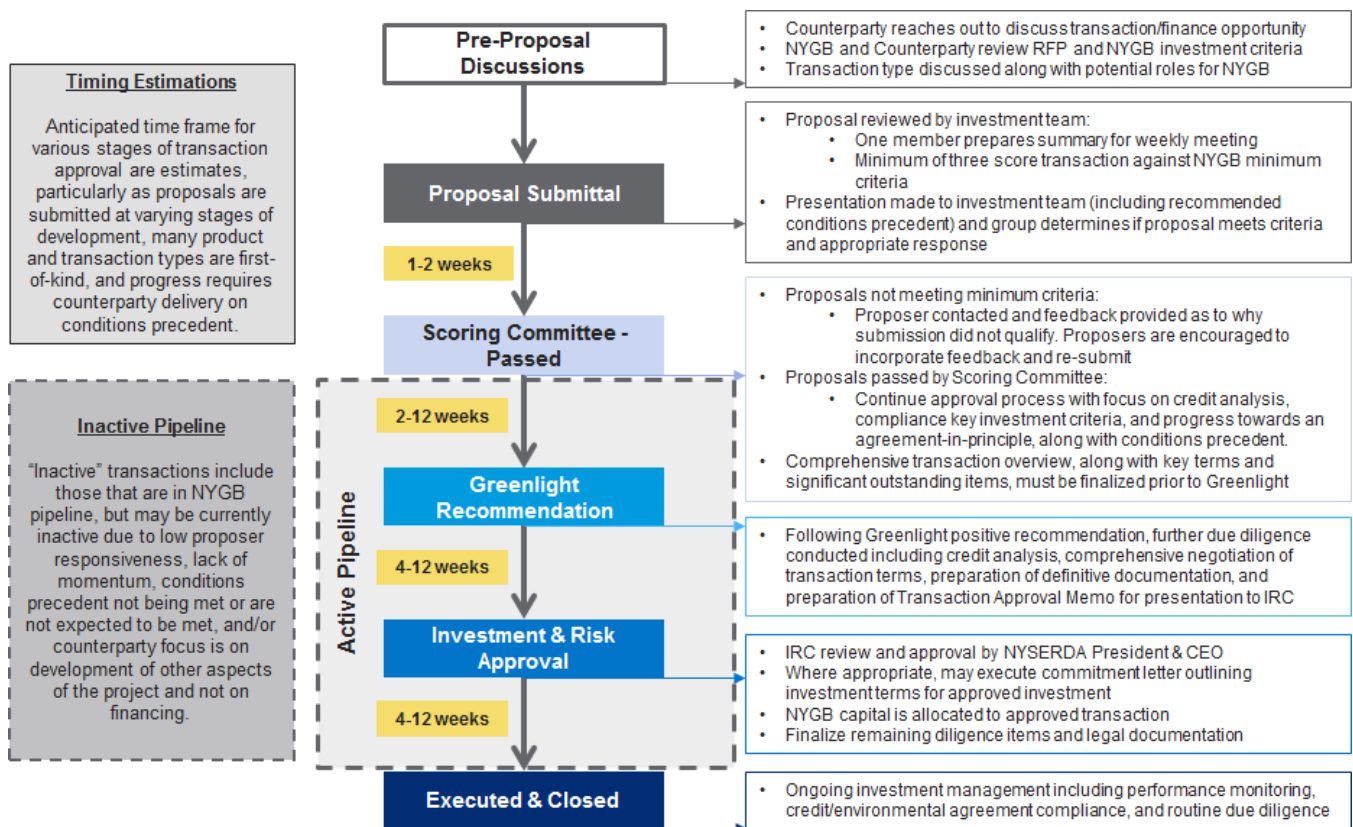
Timing Estimations

Anticipated time frame for various stages of transaction approval are estimates, particularly as proposals are submitted at varying stages of development, many product and transaction types are first-of-kind, and progress requires counterparty delivery on conditions precedent.

Inactive Pipeline

"Inactive" transactions include those that are in NYGB pipeline, but may be currently inactive due to low proposer responsiveness, lack of momentum, conditions precedent not being met or are not expected to be met, and/or counterparty focus is on development of other aspects of the project and not on financing.

Pre-Proposal Discussions

- Counterparty reaches out to discuss transaction/finance opportunity
- NYGB and Counterparty review RFP and NYGB investment criteria
- Transaction type discussed along with potential roles for NYGB

Proposal Submittal

- Proposal reviewed by investment team:
  - One member prepares summary for weekly meeting
  - Minimum of three score transaction against NYGB minimum criteria
- Presentation made to investment team (including recommended conditions precedent) and group determines if proposal meets criteria and appropriate response

1-2 weeks

Scoring Committee - Passed

- Proposals not meeting minimum criteria:
  - Proposer contacted and feedback provided as to why submission did not qualify. Proposers are encouraged to incorporate feedback and re-submit
- Proposals passed by Scoring Committee:
  - Continue approval process with focus on credit analysis, compliance key investment criteria, and progress towards an agreement-in-principle, along with conditions precedent.
- Comprehensive transaction overview, along with key terms and significant outstanding items, must be finalized prior to Greenlight

Active Pipeline

2-12 weeks

Greenlight Recommendation

- Following Greenlight positive recommendation, further due diligence conducted including credit analysis, comprehensive negotiation of transaction terms, preparation of definitive documentation, and preparation of Transaction Approval Memo for presentation to IRC

4-12 weeks

Investment & Risk Approval

- IRC review and approval by NYSERDA President & CEO
- Where appropriate, may execute commitment letter outlining investment terms for approved investment
- NYGB capital is allocated to approved transaction
- Finalize remaining diligence items and legal documentation

4-12 weeks

Executed & Closed

- Ongoing investment management including performance monitoring, credit/environmental agreement compliance, and routine due diligence